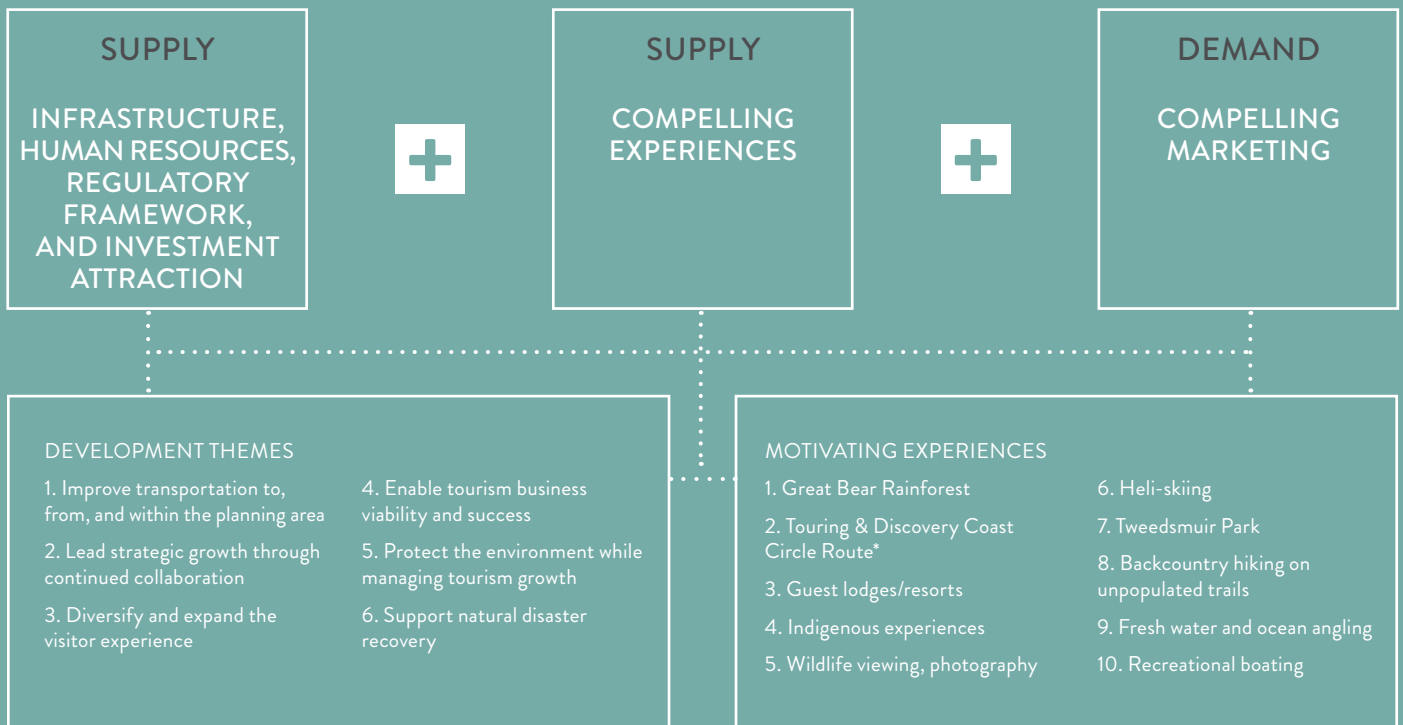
SUPPLY

INFRASTRUCTURE, HUMAN RESOURCES, REGULATORY FRAMEWORK, AND INVESTMENT ATTRACTION

SUPPLY

COMPELLING EXPERIENCES

DEMAND

COMPELLING MARKETING

DEVELOPMENT THEMES

1. Improve transportation to, from, and within the planning area

2. Lead strategic growth through continued collaboration

3. Diversify and expand the visitor experience

4. Enable tourism business viability and success

5. Protect the environment while managing tourism growth

6. Support natural disaster recovery

MOTIVATING EXPERIENCES

1. Great Bear Rainforest

2. Touring & Discovery Coast Circle Route*

3. Guest lodges/resorts

4. Indigenous experiences

5. Wildlife viewing, photography

6. Heli-skiing

7. Tweedsmuir Park

8. Backcountry hiking on unpopulated trails

9. Fresh water and ocean angling

10. Recreational boating